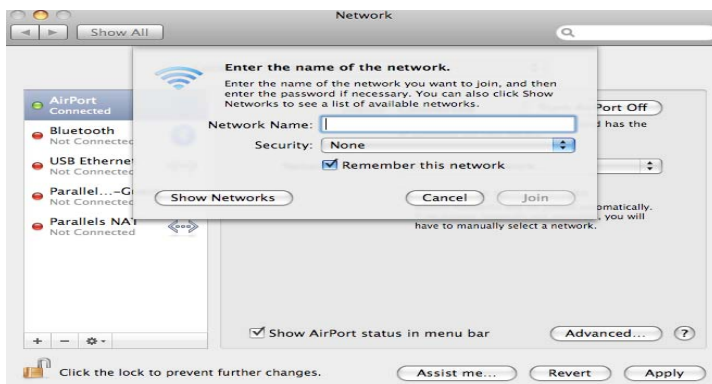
Network

Show All

Enter the name of the network.

Enter the name of the network you want to join, and then enter the password if necessary. You can also click Show Networks to see a list of available networks.

Network Name:

Security: None

Remember this network

Show Networks

Cancel

Join

AirPort
Connected

Bluetooth
Not Connected

USB Ethernet
Not Connected

Parallel...–G
Not Connected

Parallels NAT
Not Connected

Port Off

d has the

omatically.
, you will
have to manually select a network.

Show AirPort status in menu bar

Advanced...

?

Click the lock to prevent further changes.

Assist me...

Revert

Apply